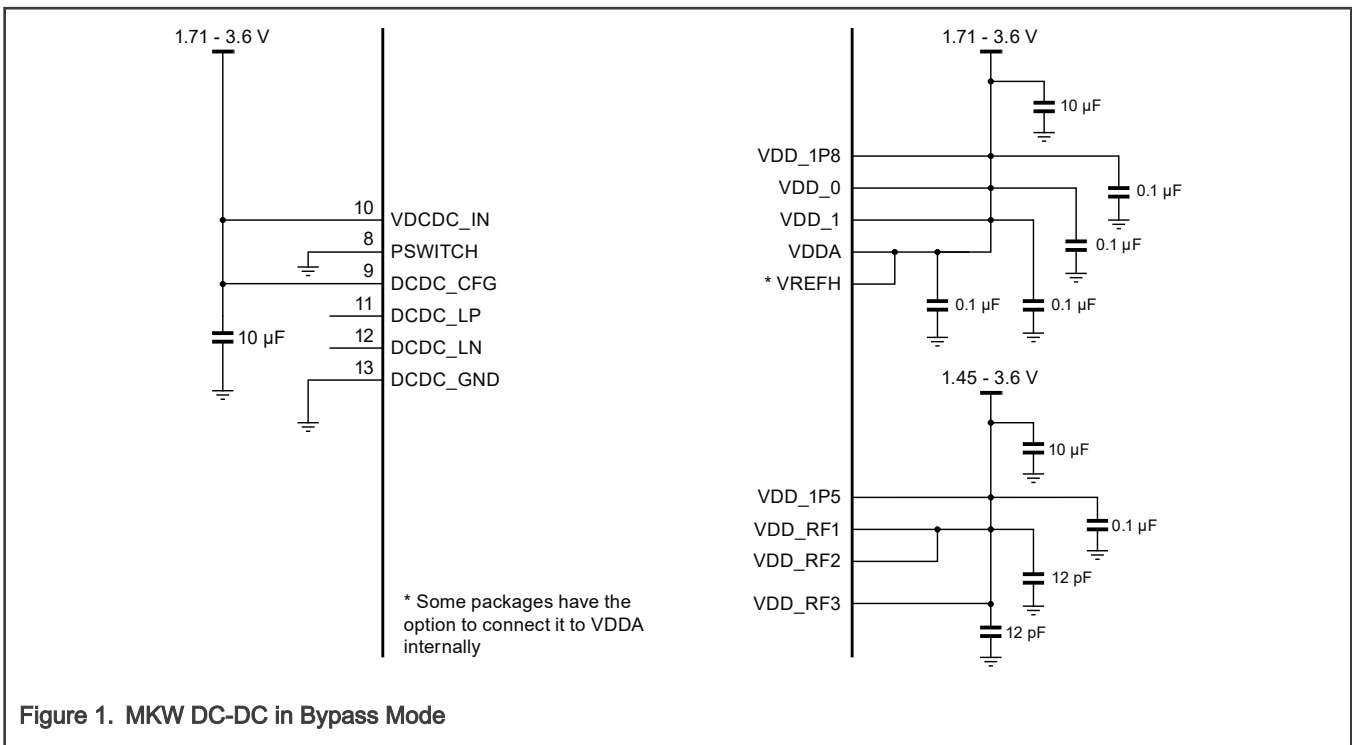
1.71 - 3.6 V

10 VDCDC_IN
8 PSWITCH
9 DCDC_CFG
11 DCDC_LP
12 DCDC_LN
13 DCDC_GND

10 µF

* Some packages have the option to connect it to VDDA internally

1.71 - 3.6 V

10 µF

VDD_1P8
VDD_0
VDD_1
VDDA
* VREFH

0.1 µF
0.1 µF
0.1 µF
0.1 µF

1.45 - 3.6 V

10 µF

VDD_1P5
VDD_RF1
VDD_RF2
VDD_RF3

0.1 µF
12 pF
12 pF

Figure 1. MKW DC-DC in Bypass Mode